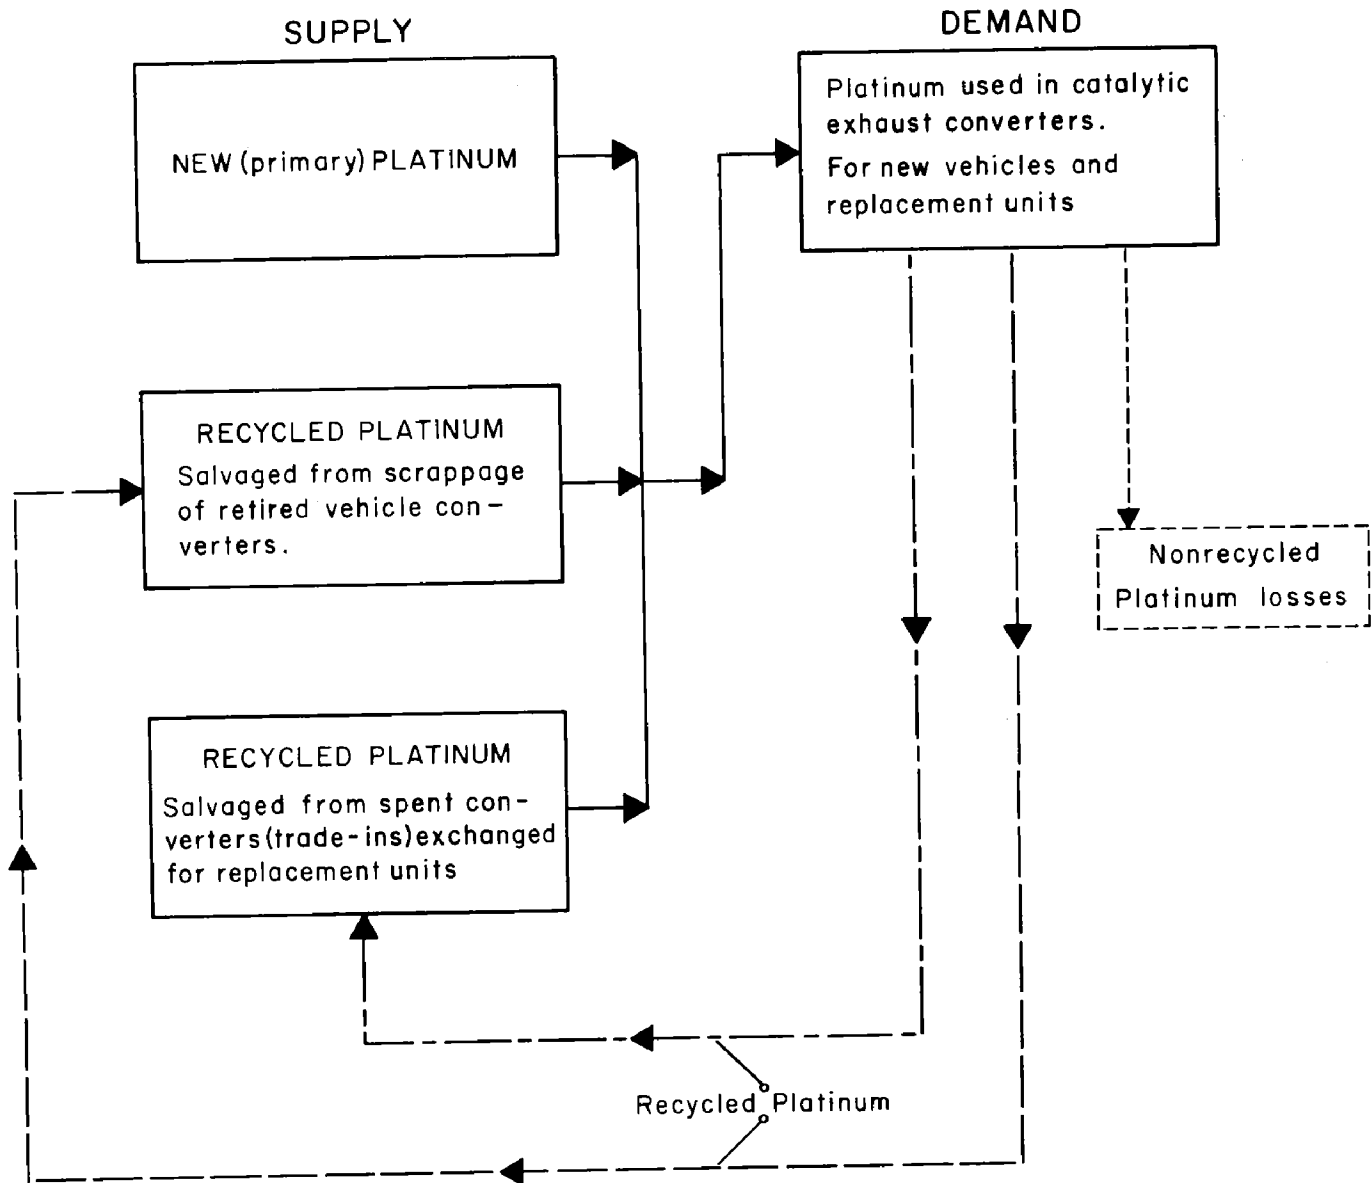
SUPPLY

DEMAND

NEW (primary) PLATINUM

Platinum used in catalytic exhaust converters.
For new vehicles and replacement units

RECYCLED PLATINUM
Salvaged from scrappage of retired vehicle converters.

Nonrecycled Platinum losses

RECYCLED PLATINUM
Salvaged from spent converters (trade-ins) exchanged for replacement units

Recycled Platinum